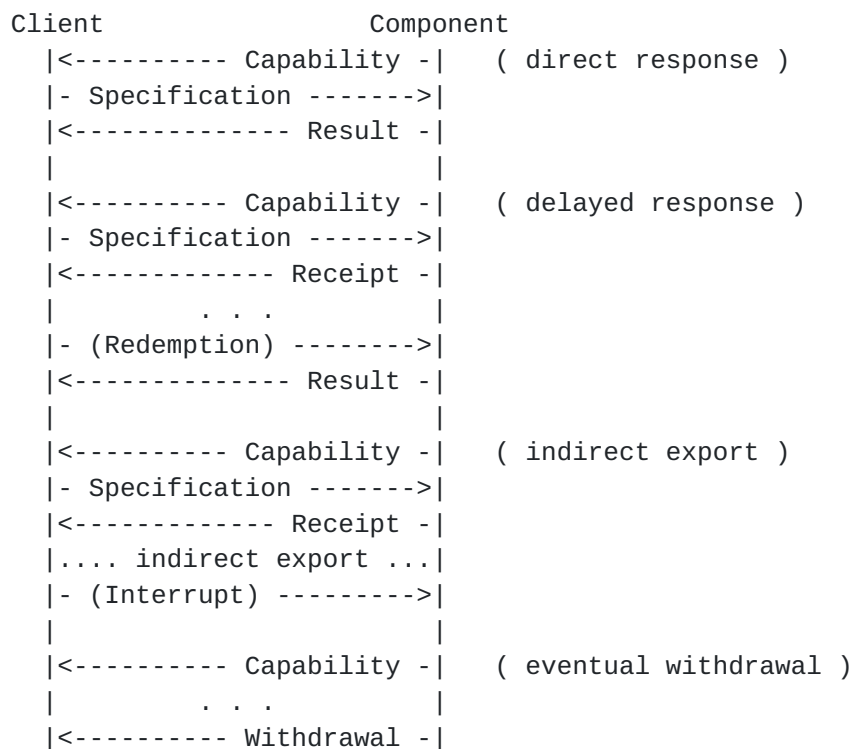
Client                  Component
   |<---------- Capability -|   ( direct response )
   |- Specification ------->|
   |<-------------- Result -|
   |                        |
   |<---------- Capability -|   ( delayed response )
   |- Specification ------->|
   |<------------- Receipt -|
   |          . . .         |
   |- (Redemption) -------->|
   |<-------------- Result -|
   |                        |
   |<---------- Capability -|   ( indirect export )
   |- Specification ------->|
   |<------------- Receipt -|
   |.... indirect export ...|
   |- (Interrupt) --------->|
   |                        |
   |<---------- Capability -|   ( eventual withdrawal )
   |          . . .         |
   |<---------- Withdrawal -|